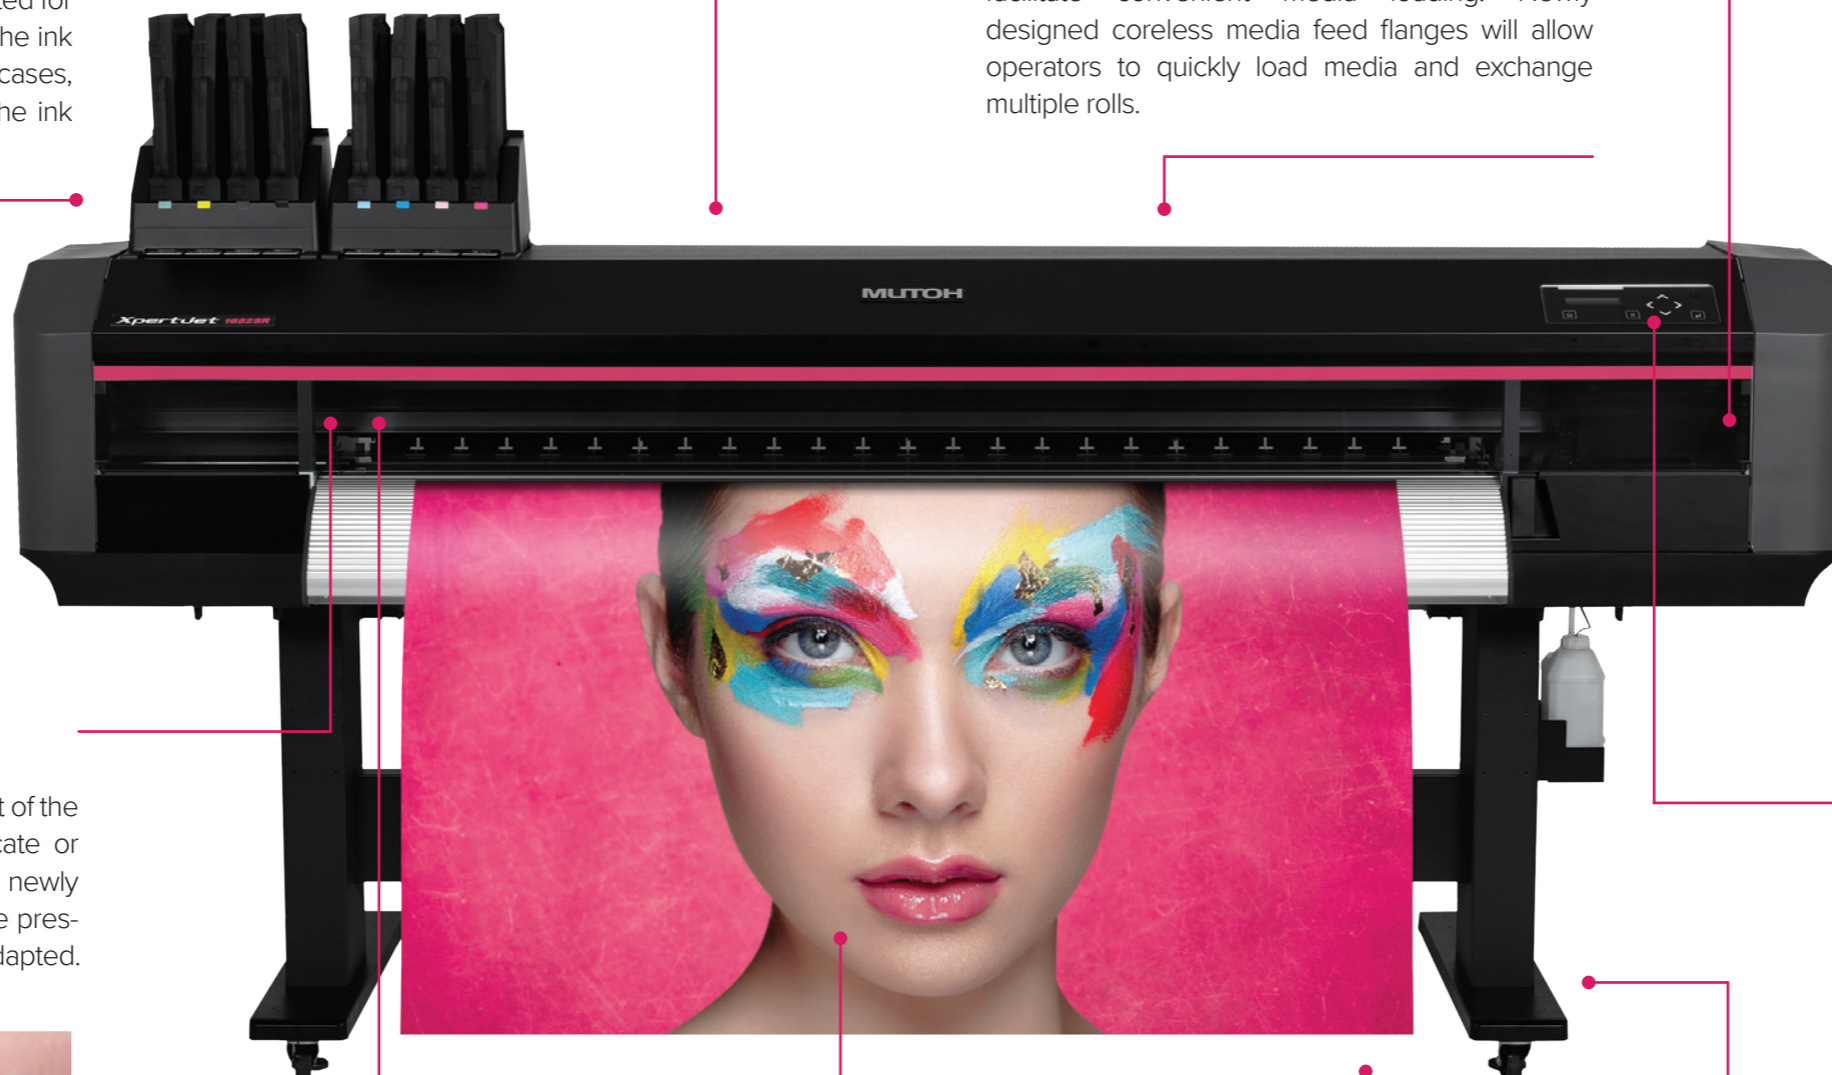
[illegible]ted for
he ink
cases,
he ink

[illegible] designed coreless media feed flanges will allow operators to quickly load media and exchange multiple rolls.

MUTOH

XpertJet 1682SR

t of the
cate or
newly
e pres-
dapted.